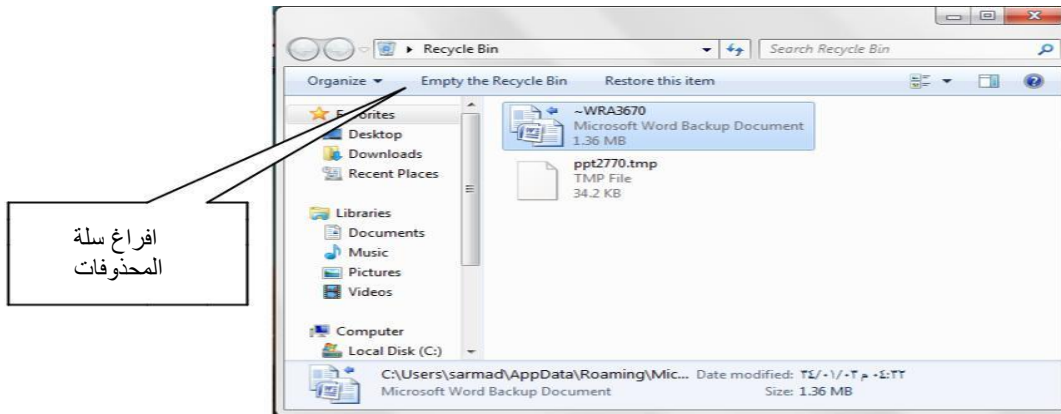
Recycle Bin
Search Recycle Bin
Organize ▾
Empty the Recycle Bin
Restore this item
F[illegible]orites
Desktop
Downloads
Recent Places
Libraries
Documents
Music
Pictures
Videos
Computer
Local Disk (C:)
~WRA3670
Microsoft Word Backup Document
1.36 MB
ppt2770.tmp
TMP File
34.2 KB
افراغ سلة المحذوفات
C:\Users\sarmad\AppData\Roaming\Mic... Date modified: ٢٤/٠١/٠٣ م ٠٤:٢٢
Microsoft Word Backup Document
Size: 1.36 MB